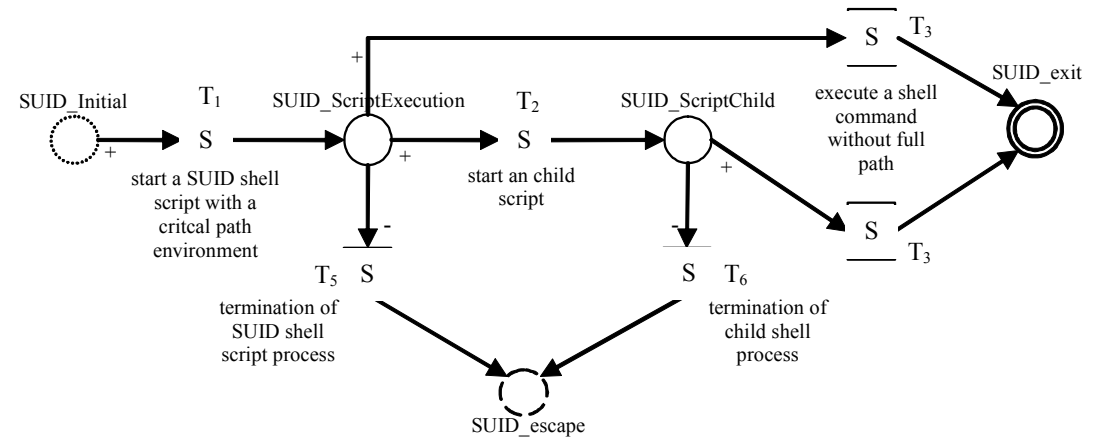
SUID_Initial

$T_1$

S

start a SUID shell script with a critcal path environment

SUID_ScriptExecution

+

+

+

-

$T_2$

S

start an child script

SUID_ScriptChild

+

-

S

$T_3$

execute a shell command without full path

SUID_exit

S

$T_3$

$T_5$ S

termination of SUID shell script process

S $T_6$

termination of child shell process

SUID_escape